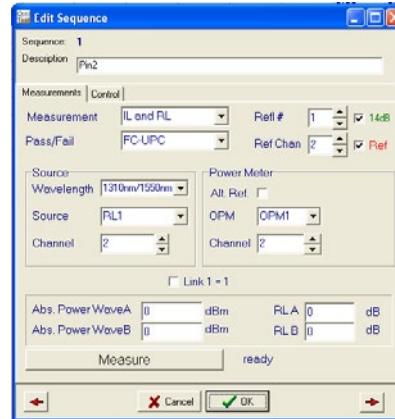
Edit Sequence

Sequence: 1
Description Pin2

Measurements | Control

Measurement IL and RL
Refl # 1
14dB
Pass/Fail FC-UPC
Ref Chan 2
Ref

Source
Wavelength 1310nm/1550nm
Source RL1
Channel 2

Power Meter
Alt. Ref.
OPM OPM1
Channel 2

Link 1 = 1

Abs. Power WaveA 0 dBm
RL A 0 dB
Abs. Power WaveB 0 dBm
RL B 0 dB

Measure
ready

Cancel
OK